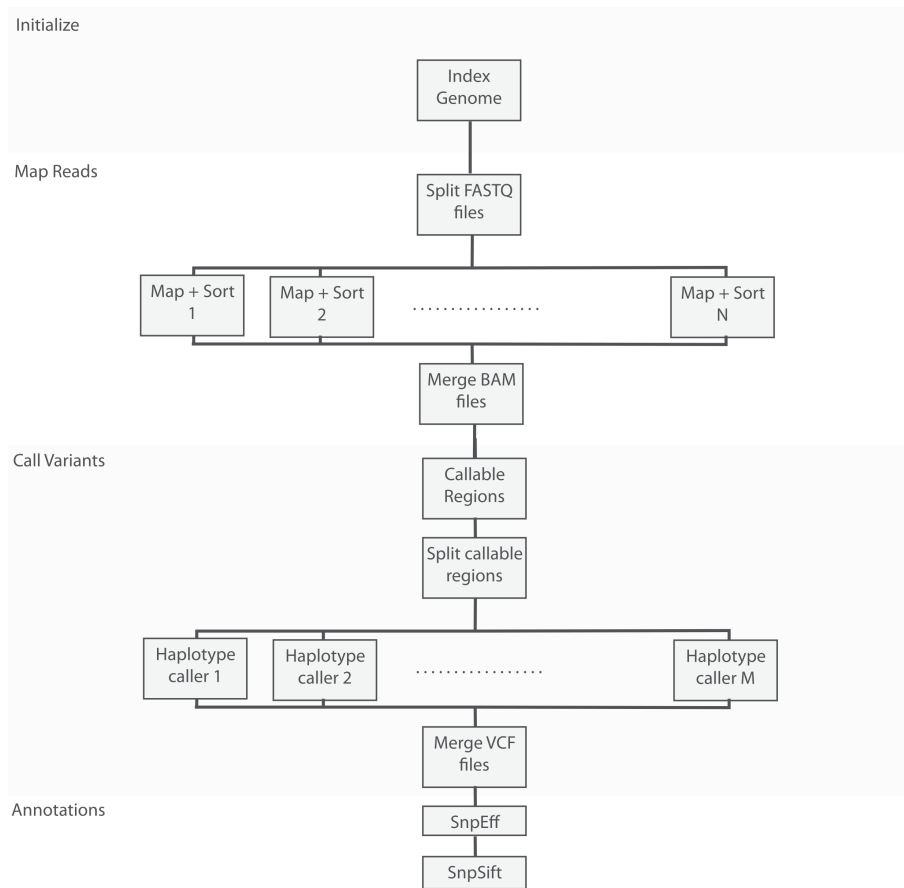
Initialize

Index Genome

Map Reads

Split FASTQ files

Map + Sort 1

Map + Sort 2

.................

Map + Sort N

Merge BAM files

Call Variants

Callable Regions

Split callable regions

Haplotype caller 1

Haplotype caller 2

.................

Haplotype caller M

Merge VCF files

Annotations

SnpEff

SnpSift